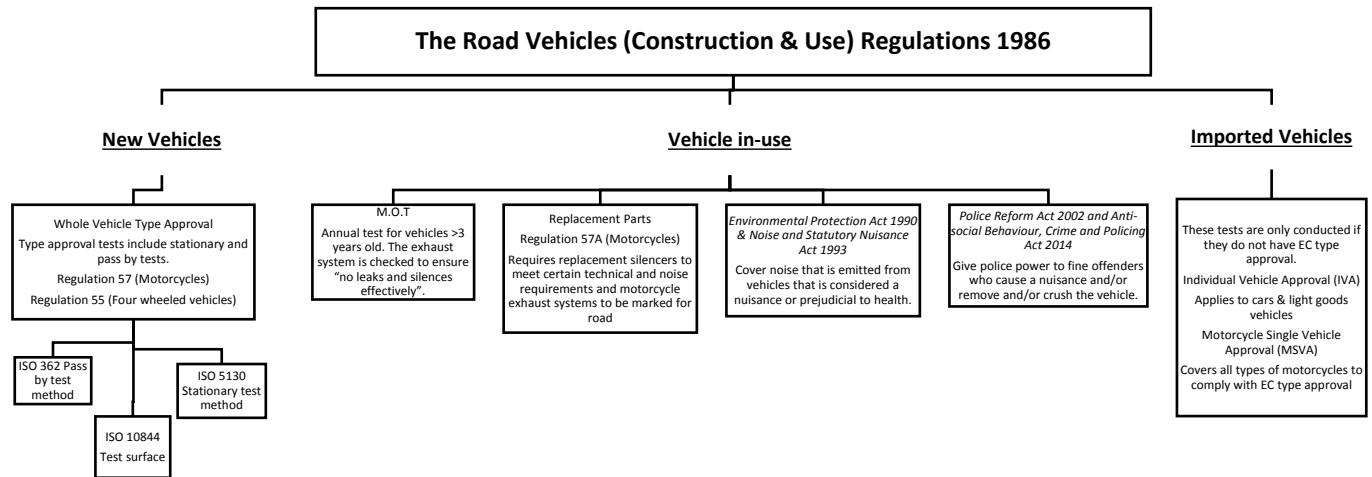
The Road Vehicles (Construction & Use) Regulations 1986

New Vehicles

Vehicle in-use

Imported Vehicles

Whole Vehicle Type Approval

Type approval tests include stationary and pass by tests.

Regulation 57 (Motorcycles)

Regulation 55 (Four wheeled vehicles)

ISO 362 Pass by test method

ISO 10844 Test surface

ISO 5130 Stationary test method

M.O.T

Annual test for vehicles >3 years old. The exhaust system is checked to ensure "no leaks and silences effectively".

Replacement Parts

Regulation 57A (Motorcycles)

Requires replacement silencers to meet certain technical and noise requirements and motorcycle exhaust systems to be marked for road

Environmental Protection Act 1990 & Noise and Statutory Nuisance Act 1993

Cover noise that is emitted from vehicles that is considered a nuisance or prejudicial to health.

Police Reform Act 2002 and Anti-social Behaviour, Crime and Policing Act 2014

Give police power to fine offenders who cause a nuisance and/or remove and/or crush the vehicle.

These tests are only conducted if they do not have EC type approval.

Individual Vehicle Approval (IVA)

Applies to cars & light goods vehicles

Motorcycle Single Vehicle Approval (MSVA)

Covers all types of motorcycles to comply with EC type approval